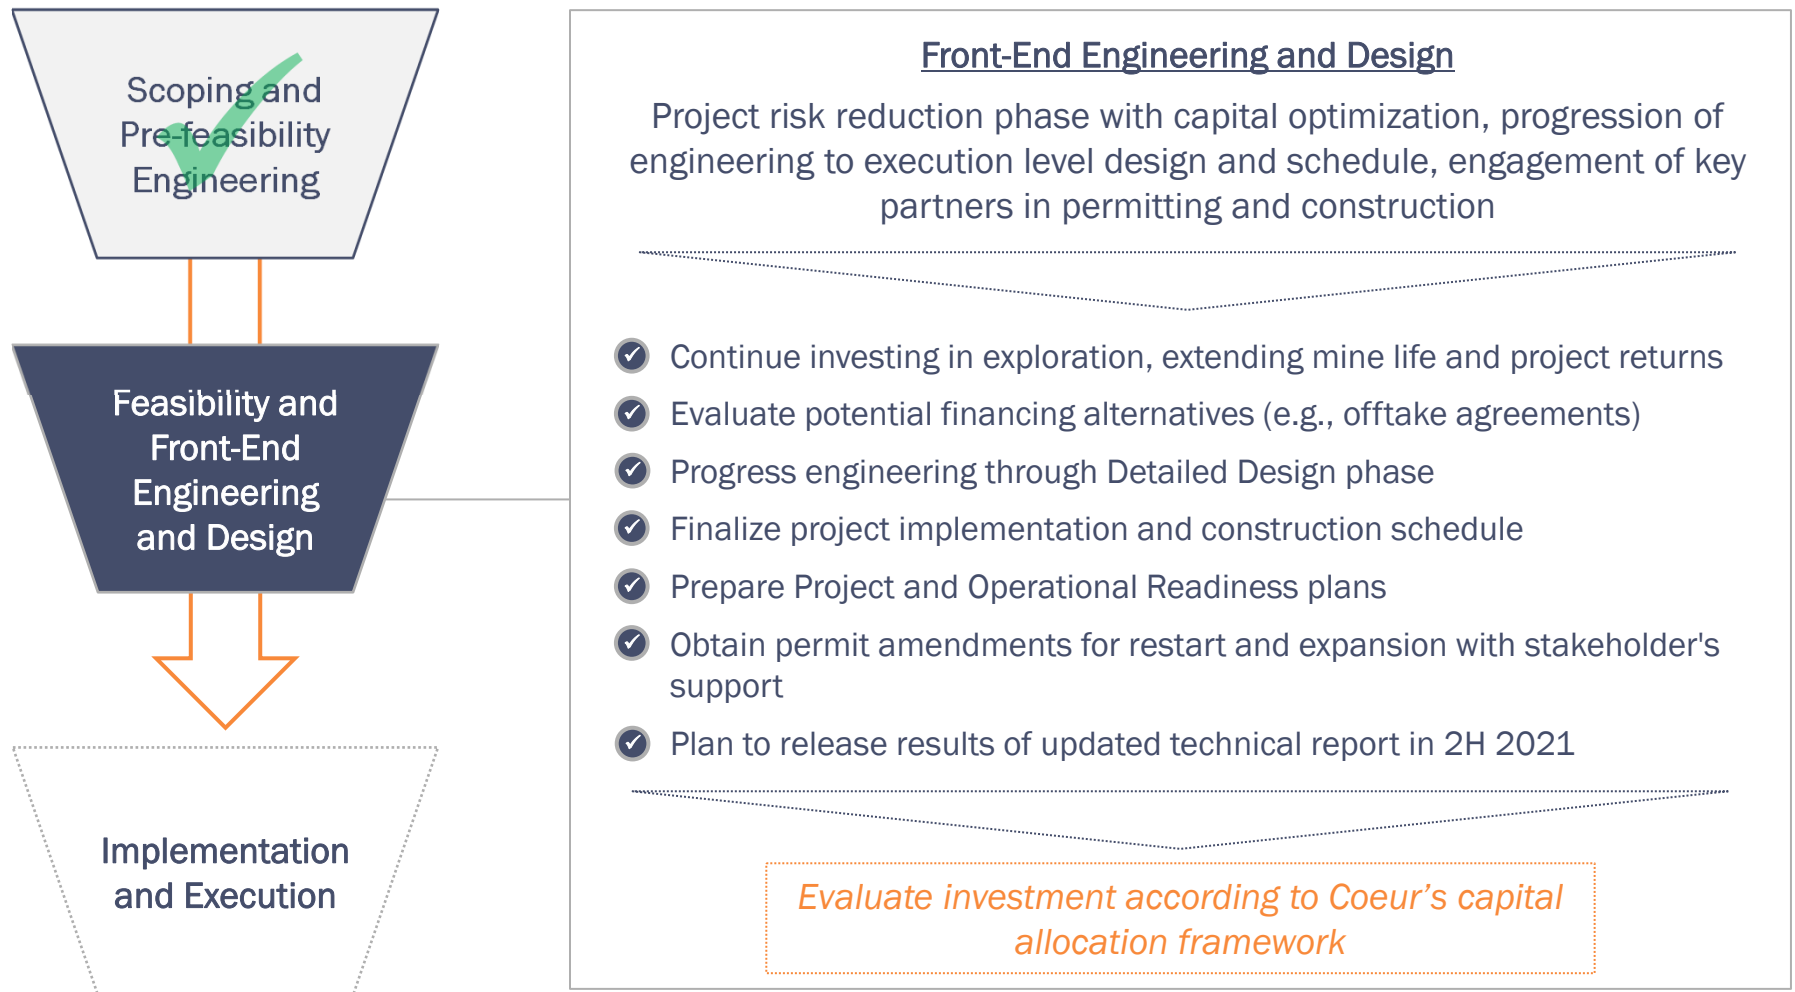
Scoping and Pre-feasibility Engineering

Feasibility and Front-End Engineering and Design

Implementation and Execution

Front-End Engineering and Design

Project risk reduction phase with capital optimization, progression of engineering to execution level design and schedule, engagement of key partners in permitting and construction

Continue investing in exploration, extending mine life and project returns

Evaluate potential financing alternatives (e.g., offtake agreements)

Progress engineering through Detailed Design phase

Finalize project implementation and construction schedule

Prepare Project and Operational Readiness plans

Obtain permit amendments for restart and expansion with stakeholder's support

Plan to release results of updated technical report in 2H 2021

Evaluate investment according to Coeur’s capital allocation framework